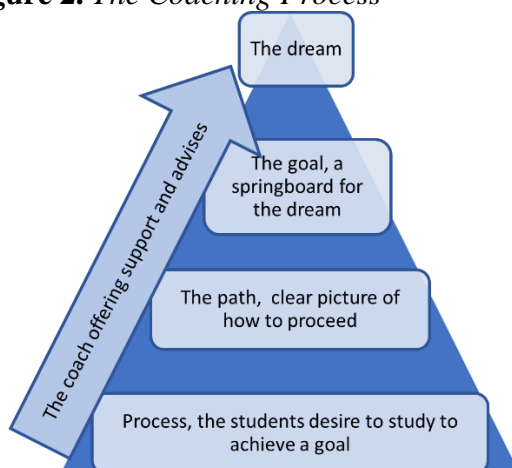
Figure 2. The Coaching Process

The dream

The goal, a springboard for the dream

The path, clear picture of how to proceed

Process, the students desire to study to achieve a goal

The coach offering support and advises